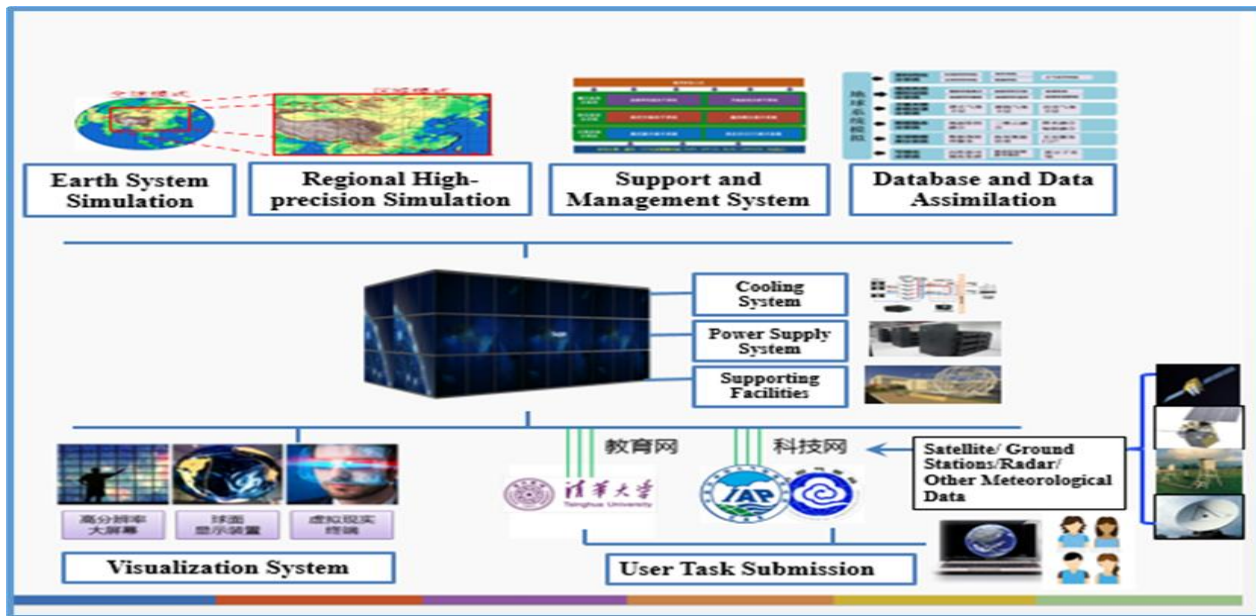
全球模式
区域模式

Earth System Simulation

Regional High-precision Simulation

Support and Management System

地球系统模拟

Database and Data Assimilation

Cooling System

Power Supply System

Supporting Facilities

教育网

科技网

Satellite/ Ground Stations/Radar/ Other Meteorological Data

清华大学
Tsinghua University

IAP

高分辨率大屏幕

球面显示装置

虚拟现实终端

Visualization System

User Task Submission